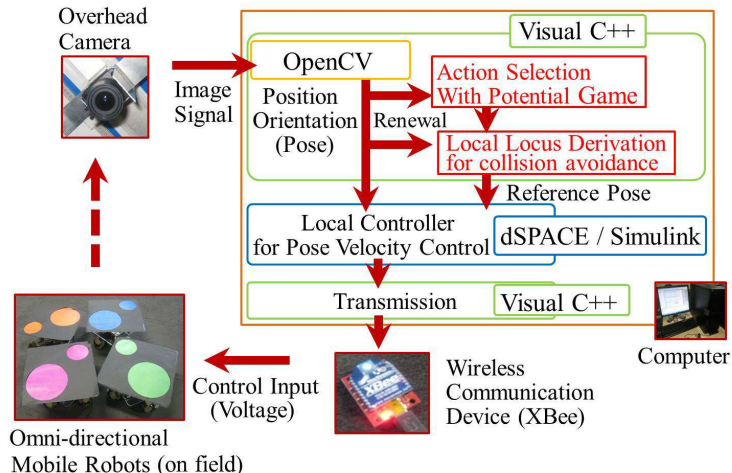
Overhead Camera

Image Signal

Visual C++

OpenCV

Position Orientation (Pose)

Renewal

Action Selection With Potential Game

Local Locus Derivation for collision avoidance

Reference Pose

Local Controller for Pose Velocity Control

dSPACE / Simulink

Transmission

Visual C++

Computer

Wireless Communication Device (XBee)

Control Input (Voltage)

Omni-directional Mobile Robots (on field)